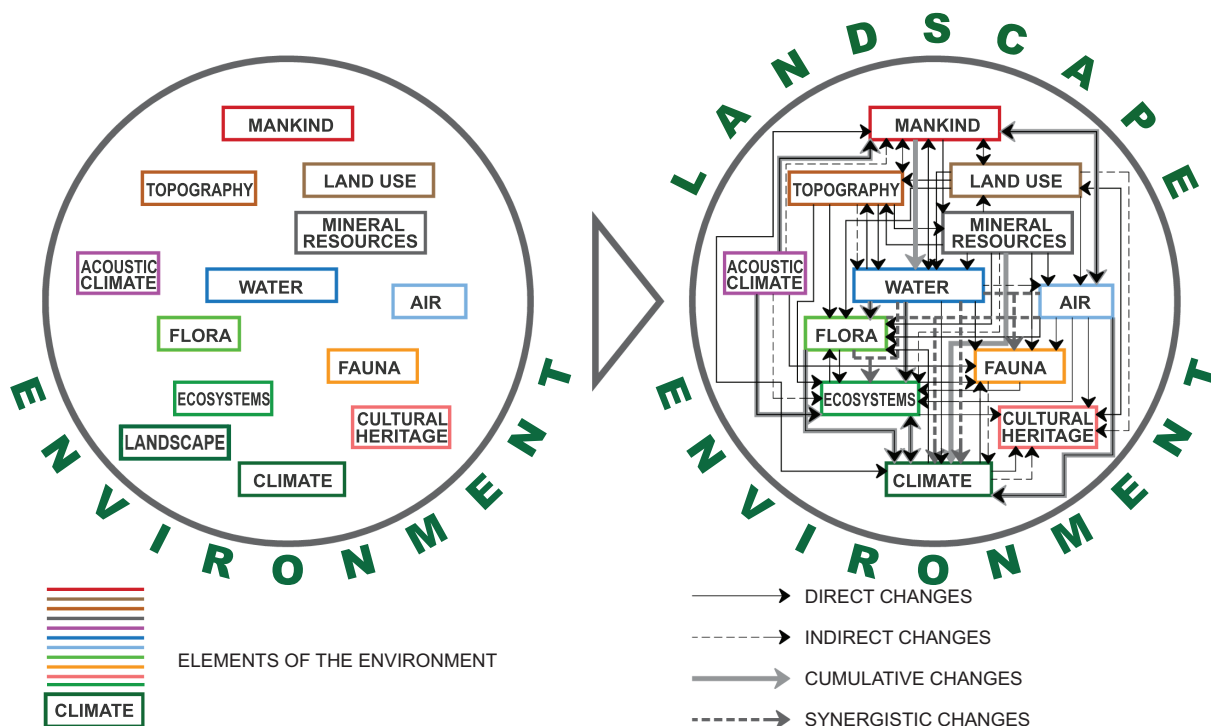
MANKIND

TOPOGRAPHY

LAND USE

MINERAL RESOURCES

ACOUSTIC CLIMATE

WATER

AIR

FLORA

FAUNA

ECOSYSTEMS

CULTURAL HERITAGE

LANDSCAPE

CLIMATE

ENVIRONMENT

LANDSCAPE

MANKIND

TOPOGRAPHY

LAND USE

MINERAL RESOURCES

ACOUSTIC CLIMATE

WATER

AIR

FLORA

FAUNA

ECOSYSTEMS

CULTURAL HERITAGE

CLIMATE

ENVIRONMENT

ELEMENTS OF THE ENVIRONMENT

CLIMATE

DIRECT CHANGES

INDIRECT CHANGES

CUMULATIVE CHANGES

SYNERGISTIC CHANGES